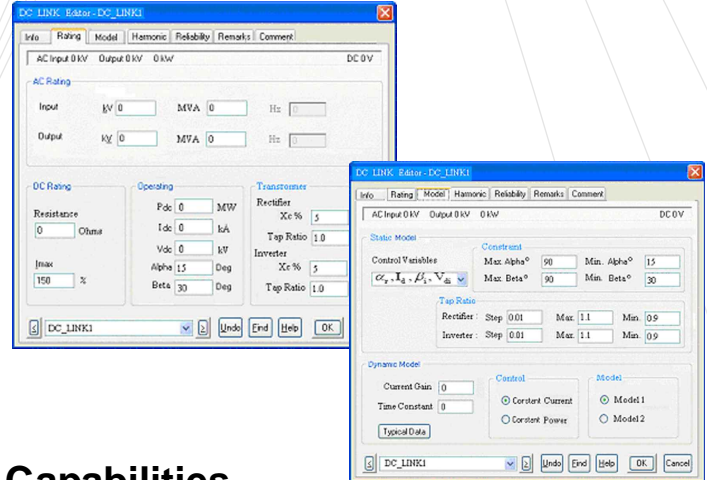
DC_LINK Editor - DC_LINK1

Info | Rating | Model | Harmonic | Reliability | Remarks | Comment

AC Input 0 kV Output 0 kV 0 kW DC 0 V

AC Rating

Input kV 0 MVA 0 Hz 0

Output kV 0 MVA 0 Hz 0

DC Rating

Resistance 0 Ohms

Imax 150 %

Operating

Pdc 0 MW

Idc 0 kA

Vdc 0 kV

Alpha 15 Deg

Beta 30 Deg

Transformer

Rectifier

Xc % 5

Tap Ratio 1.0

Inverter

Xc % 5

Tap Ratio 1.0

DC_LINK1 Undo Find Help OK

DC_LINK Editor - DC_LINK1

Info | Rating | Model | Harmonic | Reliability | Remarks | Comment

AC Input 0 kV Output 0 kV 0 kW DC 0 V

Static Model

Control Variables

$\alpha_r, I_d, \beta_i, V_{di}$

Constraint

Max. Alpha° 90 Min. Alpha° 15

Max. Beta° 90 Min. Beta° 30

Tap Ratio

Rectifier : Step 0.01 Max. 1.1 Min. 0.9

Inverter : Step 0.01 Max. 1.1 Min. 0.9

Dynamic Model

Current Gain 0

Time Constant 0

Typical Data

Control

Constant Current

Constant Power

Model

Model 1

Model 2

DC_LINK1 Undo Find Help OK Cancel

Capabilities